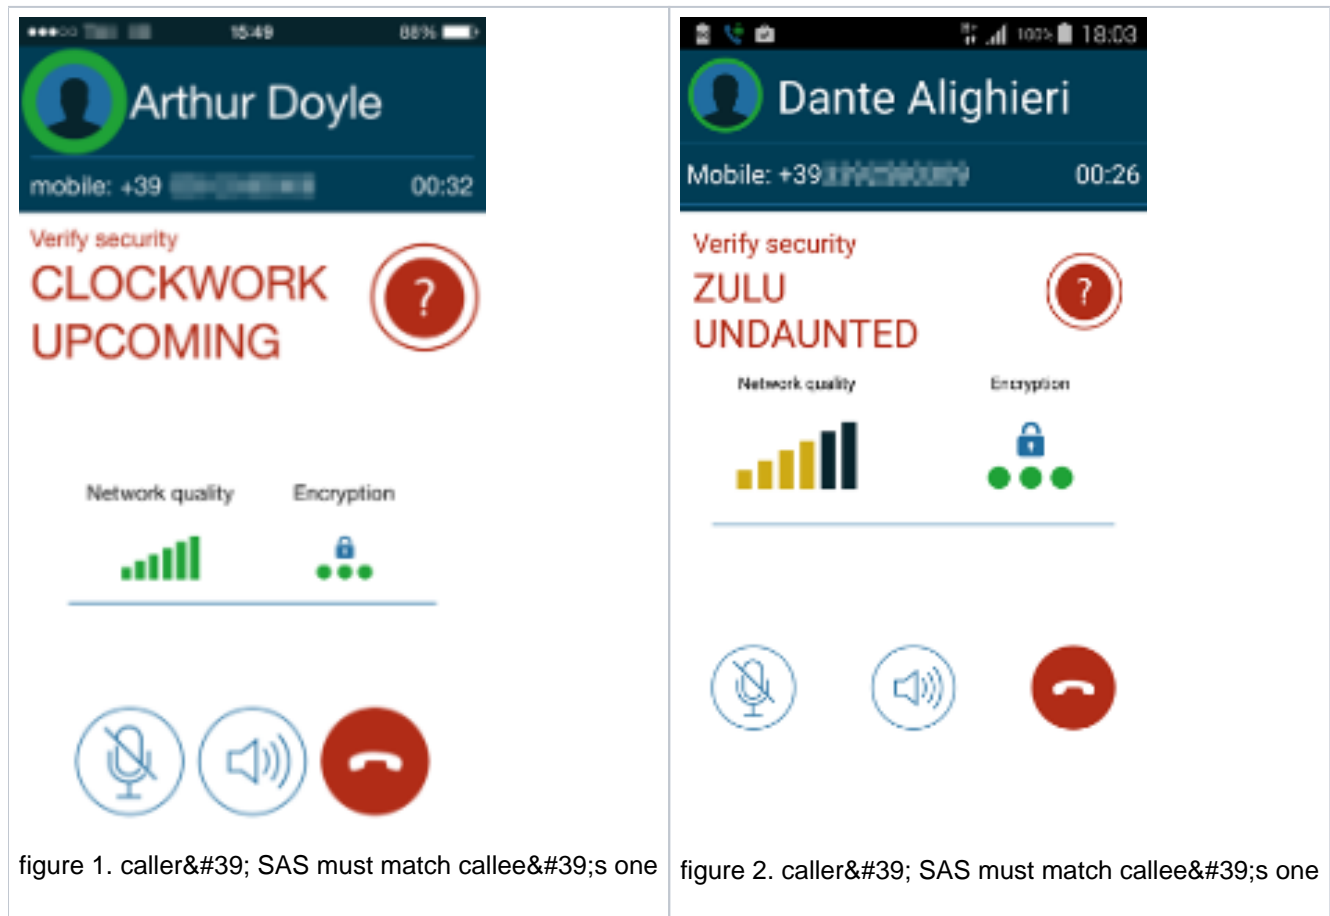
15:49 88%

Arthur Doyle

mobile: +39 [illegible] 00:32

Verify security

CLOCKWORK UPCOMING

?

Network quality

Encryption

figure 1. caller&#39; SAS must match callee&#39;s one

100% 18:03

Dante Alighieri

Mobile: +39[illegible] 00:26

Verify security

ZULU UNDAUNTED

?

Network quality

Encryption

figure 2. caller&#39; SAS must match callee&#39;s one